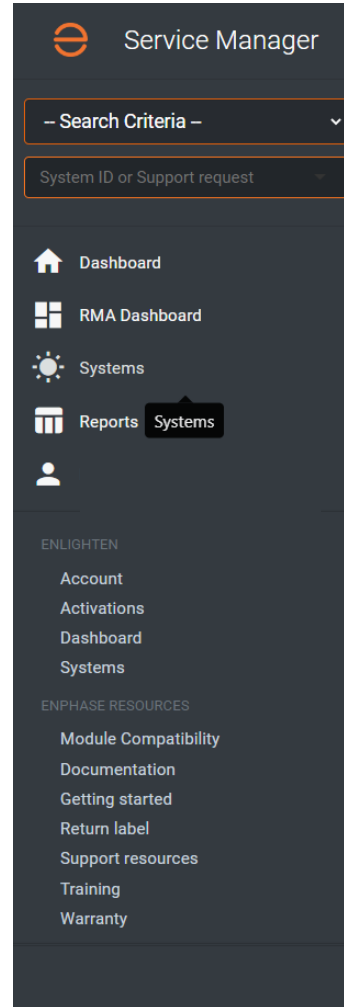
Service Manager

-- Search Criteria --

System ID or Support request

Dashboard

RMA Dashboard

Systems

Reports Systems

ENLIGHTEN

Account

Activations

Dashboard

Systems

ENPHASE RESOURCES

Module Compatibility

Documentation

Getting started

Return label

Support resources

Training

Warranty